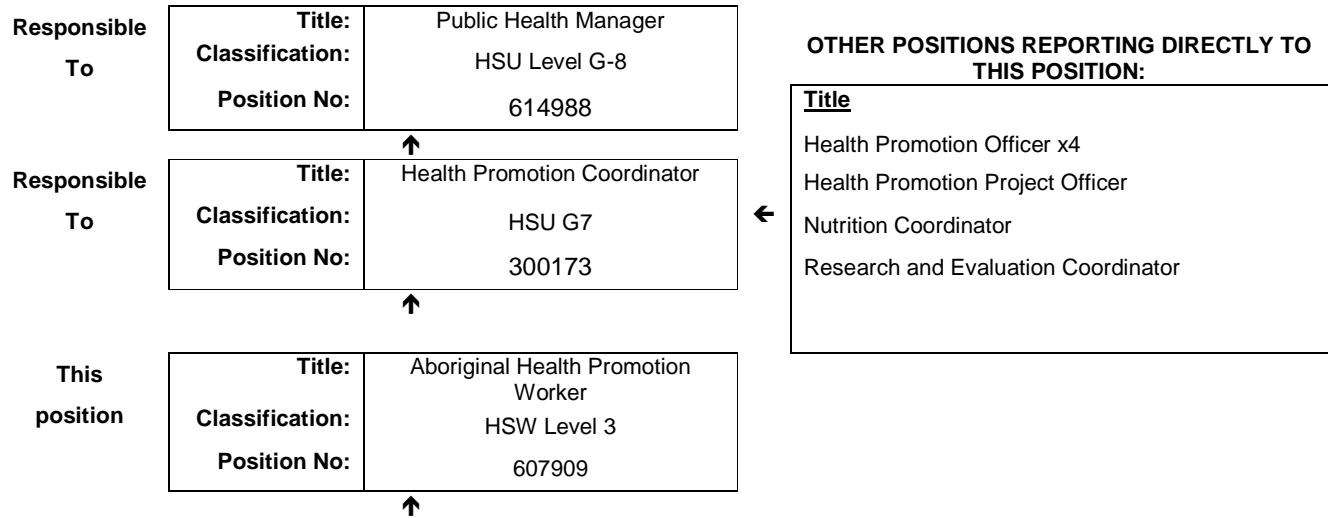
Responsible To

| Title: | Public Health Manager |
|---|---|
| Classification: | HSU Level G-8 |
| Position No: | 614988 |

Responsible To

| Title: | Health Promotion Coordinator |
|---|---|
| Classification: | HSU G7 |
| Position No: | 300173 |

This position

| Title: | Aboriginal Health Promotion Worker |
|---|---|
| Classification: | HSW Level 3 |
| Position No: | 607909 |

OTHER POSITIONS REPORTING DIRECTLY TO THIS POSITION:

| Title |
|---|
| Health Promotion Officer x4 |
| Health Promotion Project Officer |
| Nutrition Coordinator |
| Research and Evaluation Coordinator |